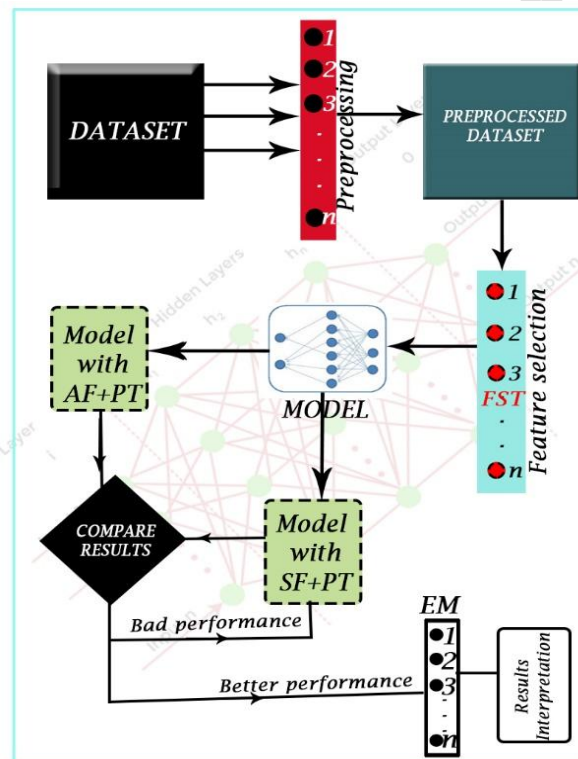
DATASET

1
2
3
.
.
.
n
Preprocessing

PREPROCESSED DATASET

1
2
3
FST
.
.
n
Feature selection

MODEL

Model with AF+PT

COMPARE RESULTS

Model with SF+PT

Bad performance

Better performance

EM
1
2
3
.
.
n

Results Interpretation

Hidden Layers
Output Layer